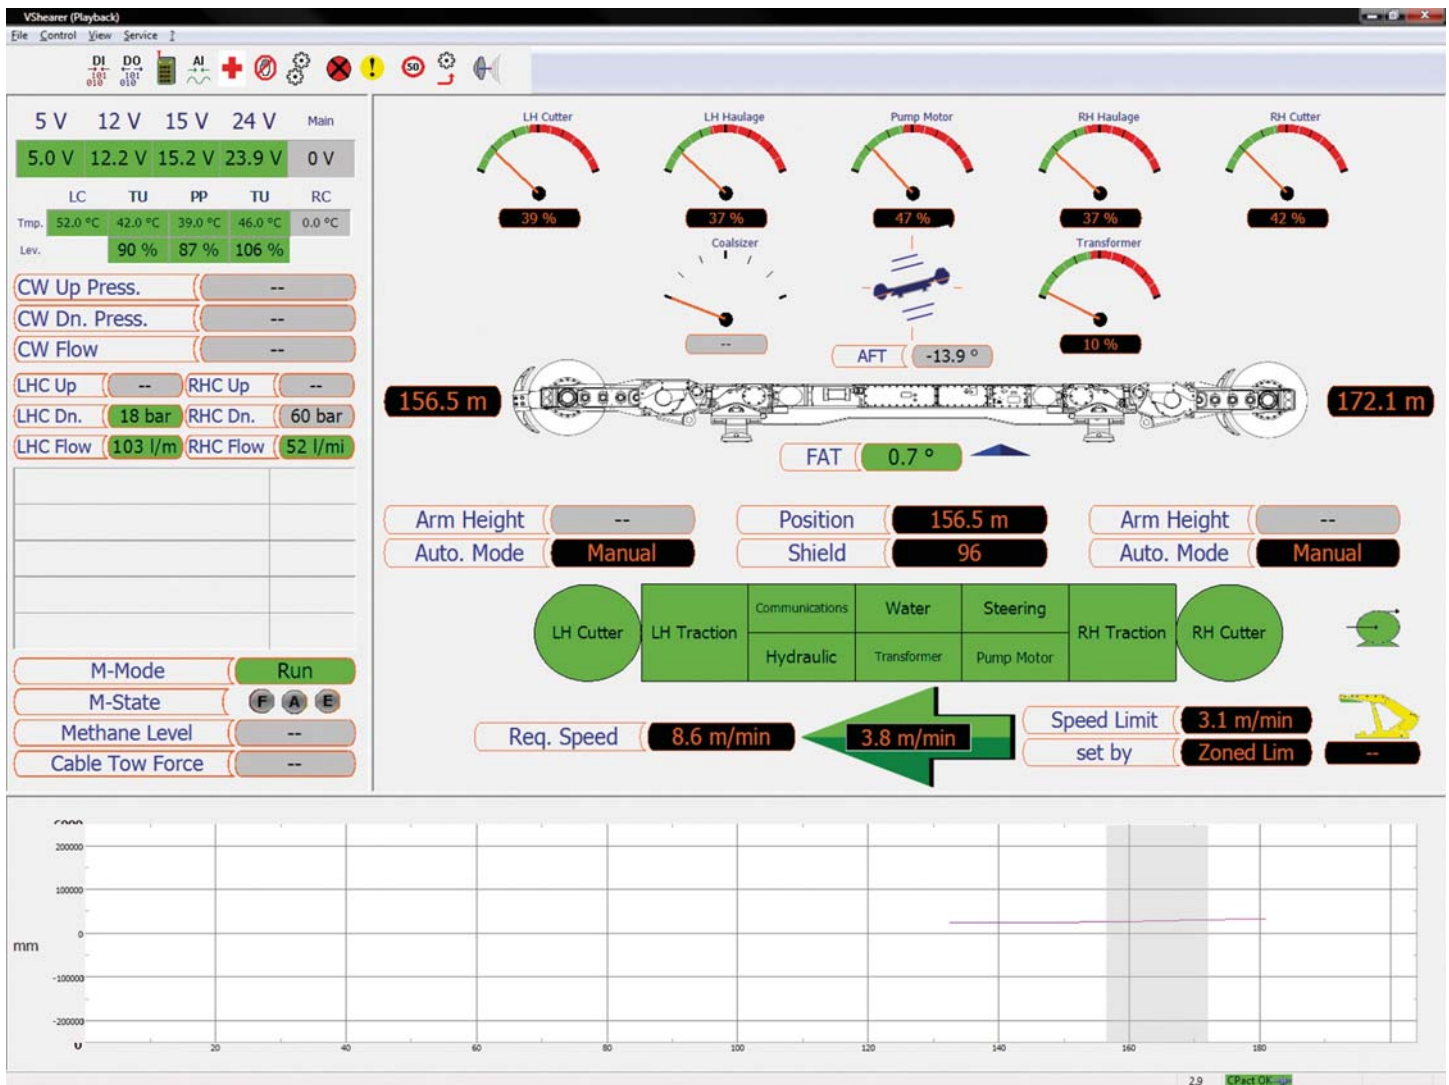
VShearer (Playback)
File Control View Service ?

DI DO AI SD

| 5 V | 12 V | 15 V | 24 V | Main |
|---|---|---|---|---|
| 5.0 V | 12.2 V | 15.2 V | 23.9 V | 0 V |

| | LC | TU | PP | TU | RC |
|---|---|---|---|---|---|
| Tmp. | 52.0 °C | 42.0 °C | 39.0 °C | 46.0 °C | 0.0 °C |
| Lev. | | 90 % | 87 % | 106 % | |

CW Up Press. --
CW Dn. Press. --
CW Flow --
LHC Up -- RHC Up --
LHC Dn. 18 bar RHC Dn. 60 bar
LHC Flow 103 l/m RHC Flow 52 l/mi

M-Mode Run
M-State F A E
Methane Level --
Cable Tow Force --

LH Cutter 39 %
LH Haulage 37 %
Pump Motor 47 %
RH Haulage 37 %
RH Cutter 42 %
Coalsizer --
AFT -13.9 °
Transformer 10 %
156.5 m
172.1 m
FAT 0.7 °

Arm Height --
Auto. Mode Manual
Position 156.5 m
Shield 96
Arm Height --
Auto. Mode Manual

LH Cutter LH Traction Communications Water Steering Hydraulic Transformer Pump Motor RH Traction RH Cutter

Req. Speed 8.6 m/min
3.8 m/min
Speed Limit 3.1 m/min
set by Zoned Lim
--

mm
200000
100000
0
-100000
-200000
0 20 40 60 80 100 120 140 160 180

2.9 CPact OK